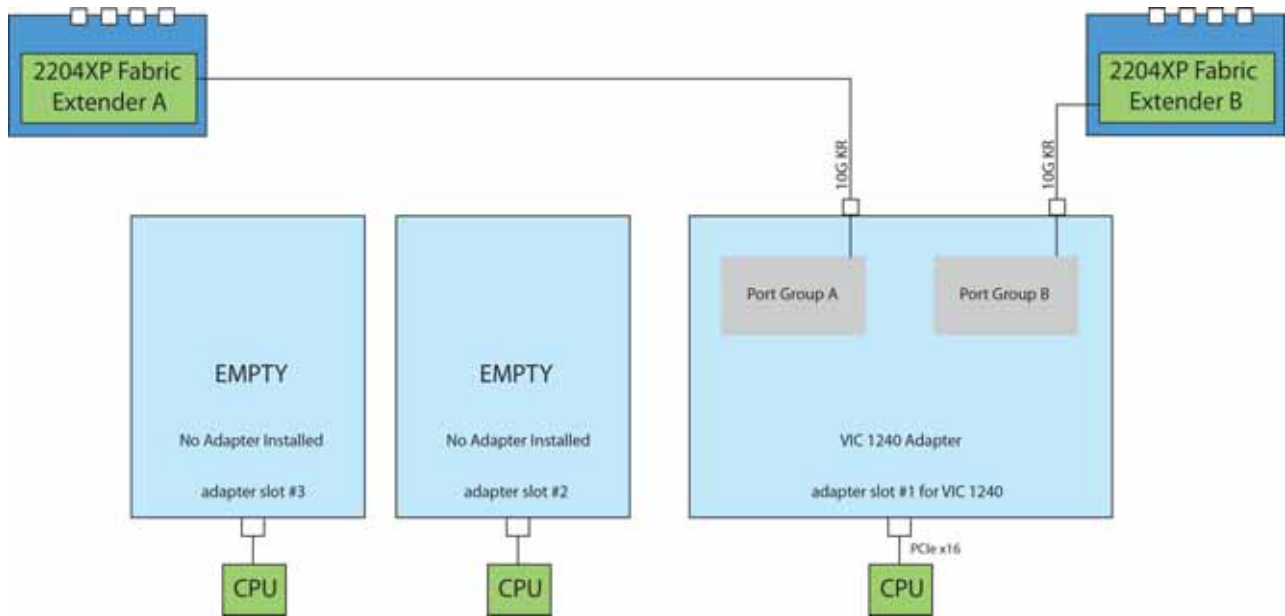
2204XP Fabric Extender A

2204XP Fabric Extender B

10G KR

10G KR

EMPTY

No Adapter Installed

adapter slot #3

CPU

EMPTY

No Adapter Installed

adapter slot #2

CPU

Port Group A

Port Group B

VIC 1240 Adapter

adapter slot #1 for VIC 1240

PCIe x16

CPU